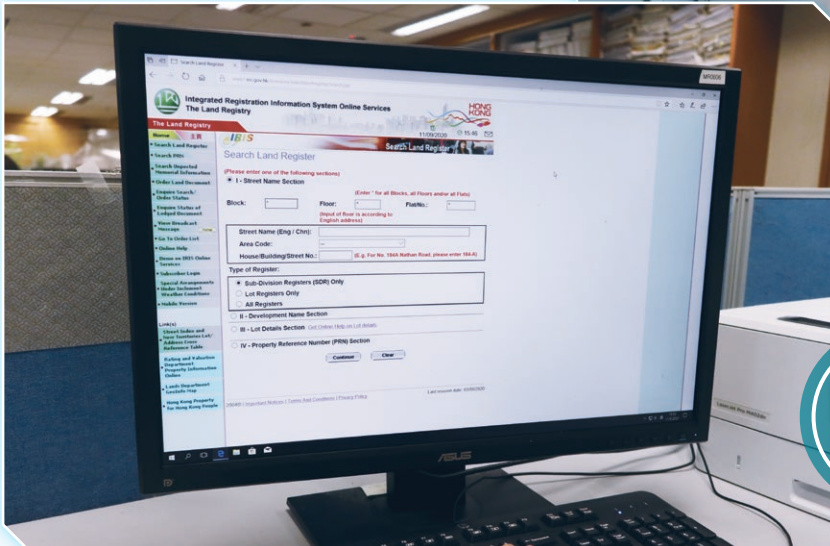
Search Land Register

Integrated Registration Information System Online Services
The Land Registry

HONG KONG

11/09/2020 15:45

The Land Registry

Home

IRIS

Search Land Register

Search Land Register

Search PRN

Search Imported Memorial Information

Order Land Document

Enquire Search / Order Status

Enquire Status of Lodged Document

View Broadcast Message

Go To Order List

Online Help

Demo on IRIS Online Services

Subscriber Login

Special Arrangements Under Inclement Weather Conditions

Mobile Version

Link(s)

Street Index and New Territories Lot/Address Cross Reference Table

Rating and Valuation Department Property Information Online

Lands Department GeoInfo Map

Hong Kong Property for Hong Kong People

(Please enter one of the following sections)

I - Street Name Section

(Enter * for all Blocks, all Floors and/or all Flats)

Block: * Floor: * Flat/No.: *

(Input of floor is according to English address)

Street Name (Eng / Chn):

Area Code:

House/Building/Street No.:

(E.g. For No. 194A Nathan Road, please enter 194A)

Type of Register:

Sub-Division Registers (SDR) Only

Lot Registers Only

All Registers

II - Development Name Section

III - Lot Details Section Get Online Help on Lot details

IV - Property Reference Number (PRN) Section

Continue Clear

Last revision date: 10/09/2020

Important Notices | Terms And Conditions | Privacy Policy

ASUS

MF0006